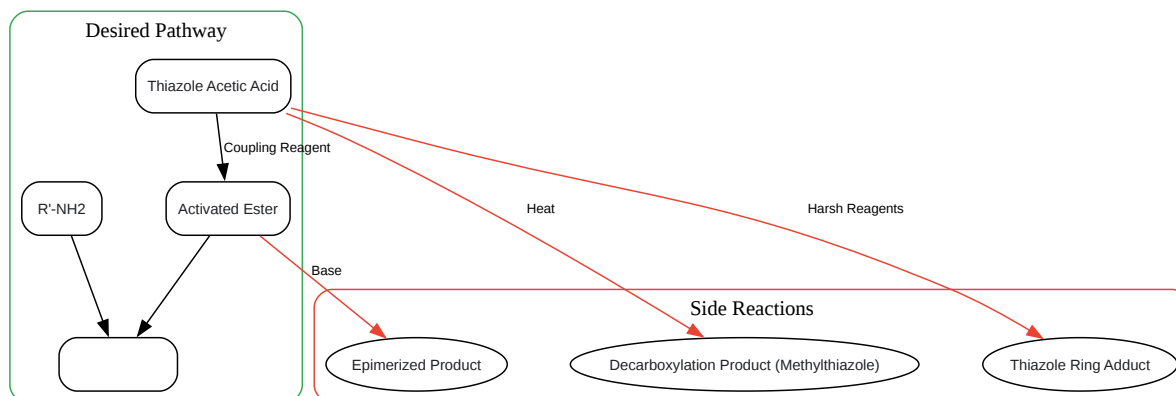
Desired Pathway

Thiazole Acetic Acid

Coupling Reagent

R'-NH2

Activated Ester

Heat

Harsh Reagents

Base

Side Reactions

Epimerized Product

Decarboxylation Product (Methylthiazole)

Thiazole Ring Adduct